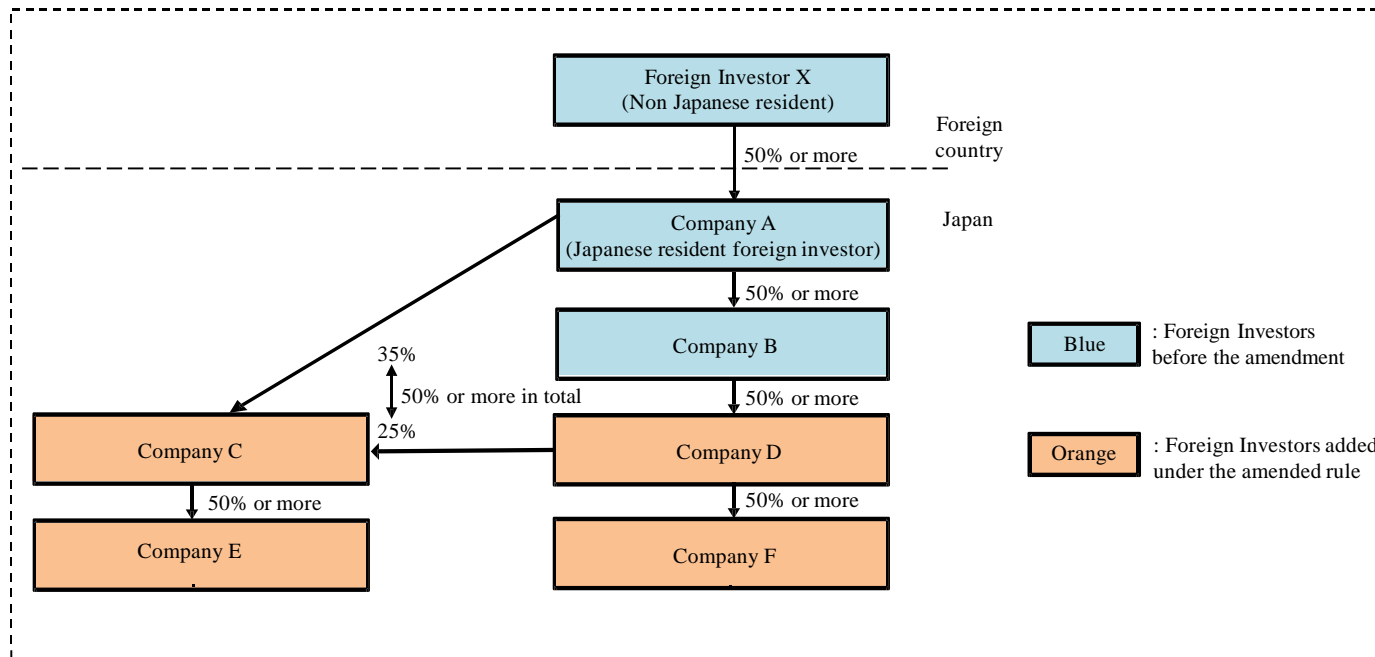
Foreign Investor X
(Non Japanese resident)

Foreign country

50% or more

Japan

Company A
(Japanese resident foreign investor)

50% or more

Company B

Blue : Foreign Investors before the amendment

35%
50% or more in total
25%

50% or more

Company C

Company D

Orange : Foreign Investors added under the amended rule

50% or more

50% or more

Company E

Company F